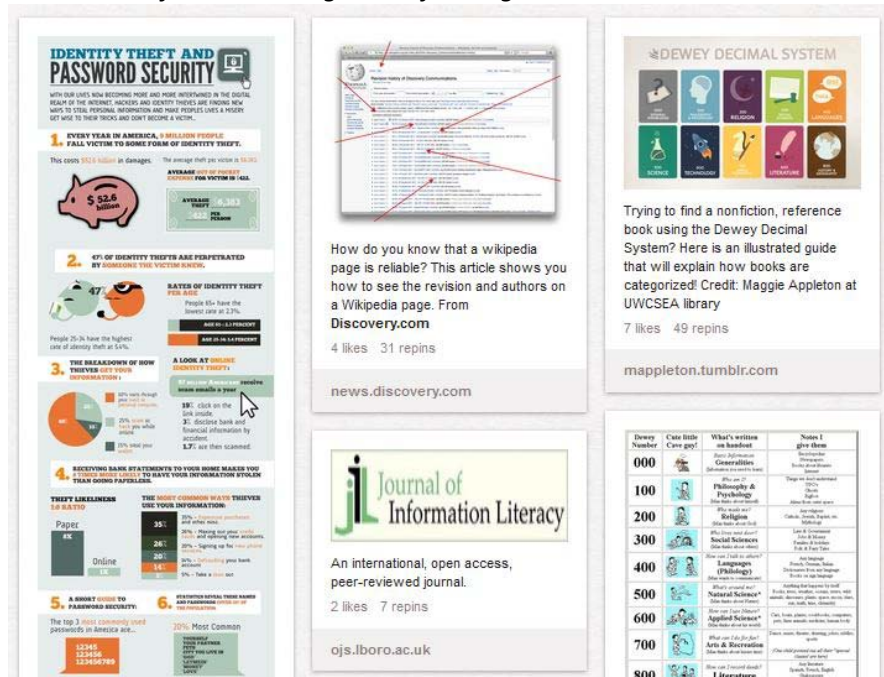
IDENTITY THEFT AND PASSWORD SECURITY

WITH OUR LIVES NOW BECOMING MORE AND MORE INTERTWINED IN THE DIGITAL REALM OF THE INTERNET, HACKERS AND IDENTITY THIEVES ARE FINDING NEW WAYS TO STEAL PERSONAL INFORMATION AND MAKE PEOPLES LIVES A MISERY. GET WISE TO THEIR TRICKS AND DON'T BECOME A VICTIM...

1. EVERY YEAR IN AMERICA, 9 MILLION PEOPLE FALL VICTIM TO SOME FORM OF IDENTITY THEFT.

This costs $52.6 billion in damages. The average theft per victim is $6,383

$ 52.6 billion

AVERAGE OUT OF POCKET EXPENSE FOR VICTIM IS $422.

AVERAGE THEFT $6,383 $422 PER PERSON

2. 47% OF IDENTITY THEFTS ARE PERPETRATED BY SOMEONE THE VICTIM KNEW.

47%

RATES OF IDENTITY THEFT PER AGE

People 65+ have the lowest rate at 2.3%.

People 25-34 have the highest rate of identity theft at 5.4%.

3. THE BREAKDOWN OF HOW THIEVES GET YOUR INFORMATION:

A LOOK AT ONLINE IDENTITY THEFT:

97 million Americans receive scam emails a year

1% click on the link inside.
3% disclose bank and financial information by accident.
1.7% are then scammed.

4. RECEIVING BANK STATEMENTS TO YOUR HOME MAKES YOU 4 TIMES MORE LIKELY TO HAVE YOUR INFORMATION STOLEN THAN GOING PAPERLESS.

THEFT LIKELINESS 16 RATIO

Paper 4X

Online 1X

THE MOST COMMON WAYS THIEVES USE YOUR INFORMATION:

35%
26%
20%
16%

5. A SHORT GUIDE TO PASSWORD SECURITY:

The top 3 most commonly used passwords in America are...

12345
123456
123456789

6.

20% Most Common

How do you know that a wikipedia page is reliable? This article shows you how to see the revision and authors on a Wikipedia page. From Discovery.com

4 likes 31 repins

news.discovery.com

Journal of Information Literacy

An international, open access, peer-reviewed journal.

2 likes 7 repins

ojs.lboro.ac.uk

DEWEY DECIMAL SYSTEM

RELIGION
LANGUAGES
SCIENCE
TECHNOLOGY
ART
LITERATURE

Trying to find a nonfiction, reference book using the Dewey Decimal System? Here is an illustrated guide that will explain how books are categorized! Credit: Maggie Appleton at UWCSEA library

7 likes 49 repins

mappleton.tumblr.com

| Dewey Number | Cute little Cave guy! | What's written on handout | Notes I give them |
|---|---|---|---|
| 000 | | Generalities | |
| 100 | | Philosophy & Psychology | |
| 200 | | Religion | |
| 300 | | Social Sciences | |
| 400 | | Languages (Philology) | |
| 500 | | Natural Science* | |
| 600 | | Applied Science* | |
| 700 | | Arts & Recreation | |
| 800 | | Literature | |